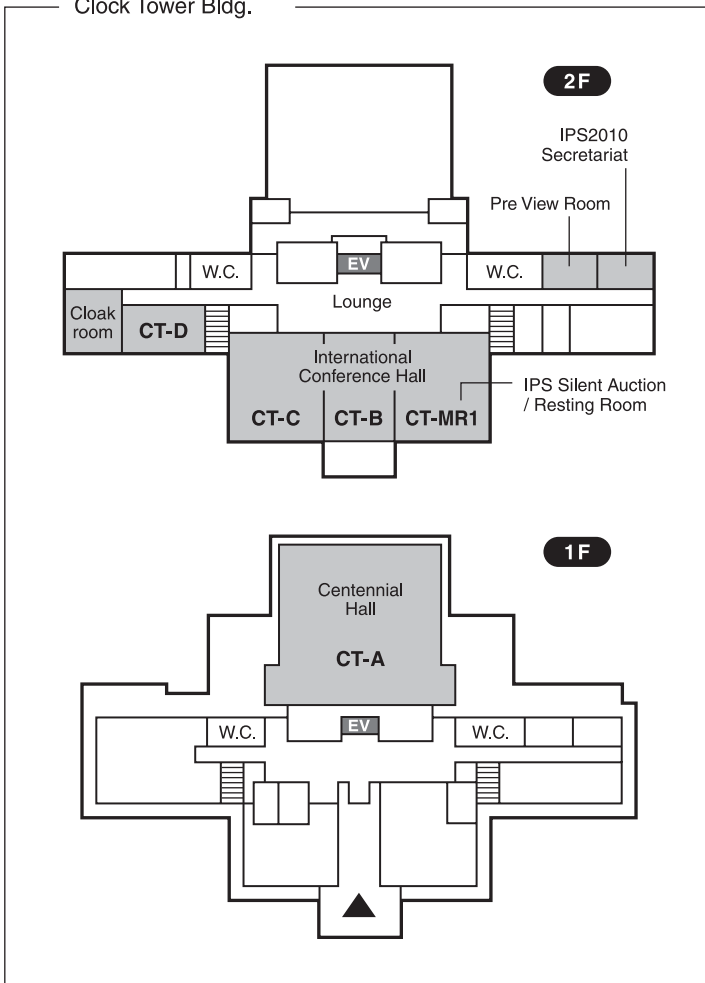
Clock Tower Bldg.

2F

IPS2010 Secretariat

Pre View Room

W.C.

EV

W.C.

Lounge

Cloak room

CT-D

International Conference Hall

IPS Silent Auction / Resting Room

CT-C

CT-B

CT-MR1

1F

Centennial Hall

CT-A

W.C.

EV

W.C.